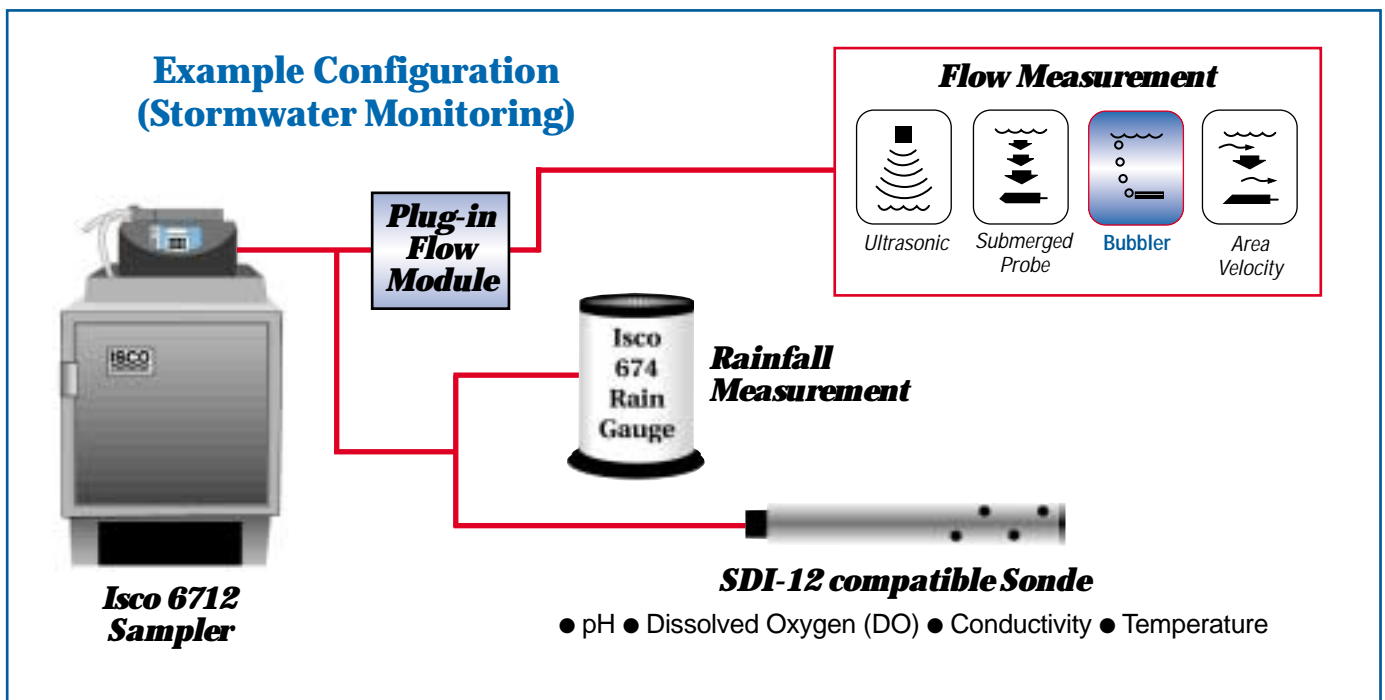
Example Configuration (Stormwater Monitoring)

Flow Measurement

Ultrasonic

Submerged Probe

Bubbler

Area Velocity

Plug-in Flow Module

ISCO

Isco 674 Rain Gauge

Rainfall Measurement

SDI-12 compatible Sonde

● pH ● Dissolved Oxygen (DO) ● Conductivity ● Temperature

Isco 6712 Sampler